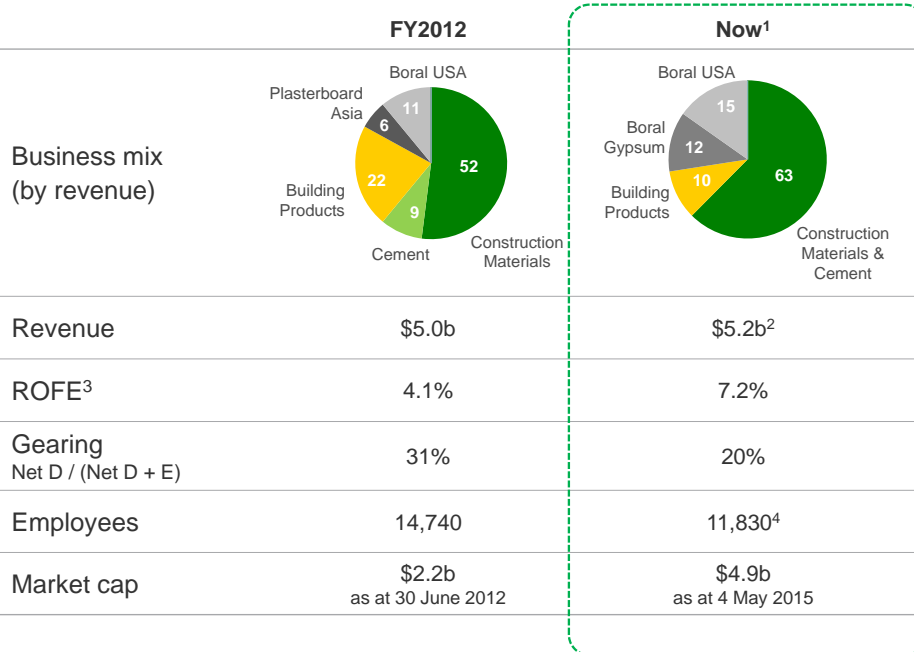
| | FY2012 | Now$^1$ |
|---|---|---|
| Business mix (by revenue) | Boral USA 11, Plasterboard Asia 6, Building Products 22, Cement 9, Construction Materials 52 | Boral USA 15, Boral Gypsum 12, Building Products 10, Construction Materials & Cement 63 |
| Revenue | \$5.0b | \$5.2b$^2$ |
| ROFE$^3$ | 4.1% | 7.2% |
| Gearing Net D / (Net D + E) | 31% | 20% |
| Employees | 14,740 | 11,830$^4$ |
| Market cap | \$2.2b as at 30 June 2012 | \$4.9b as at 4 May 2015 |